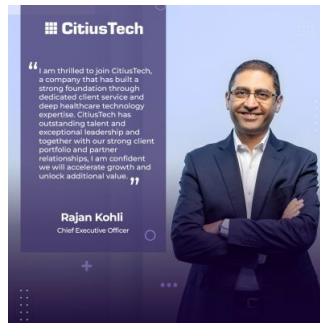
CitiusTech

"I am thrilled to join CitiusTech, a company that has built a strong foundation through dedicated client service and deep healthcare technology expertise. CitiusTech has outstanding talent and exceptional leadership and together with our strong client portfolio and partner relationships, I am confident we will accelerate growth and unlock additional value."

Rajan Kohli
Chief Executive Officer